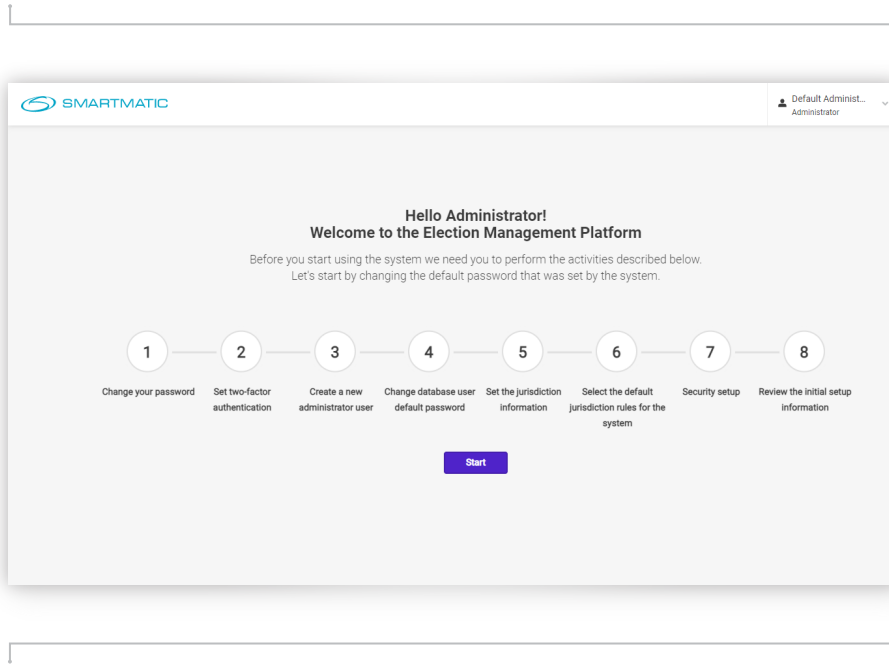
SMARTMATIC

Default Administ...
Administrator

Hello Administrator!
Welcome to the Election Management Platform

Before you start using the system we need you to perform the activities described below.
Let's start by changing the default password that was set by the system.

1
Change your password

2
Set two-factor authentication

3
Create a new administrator user

4
Change database user default password

5
Set the jurisdiction information

6
Select the default jurisdiction rules for the system

7
Security setup

8
Review the initial setup information

Start